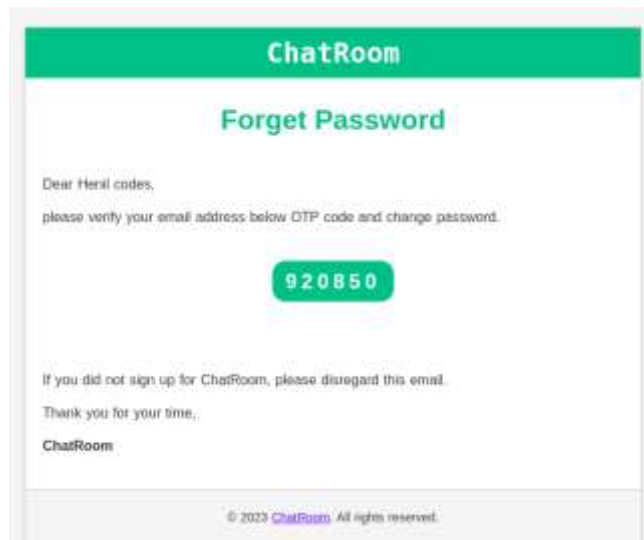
ChatRoom

Forget Password

Dear Henil codes,

please verify your email address below OTP code and change password.

920850

If you did not sign up for ChatRoom, please disregard this email.

Thank you for your time,

ChatRoom

© 2023 ChatRoom. All rights reserved.